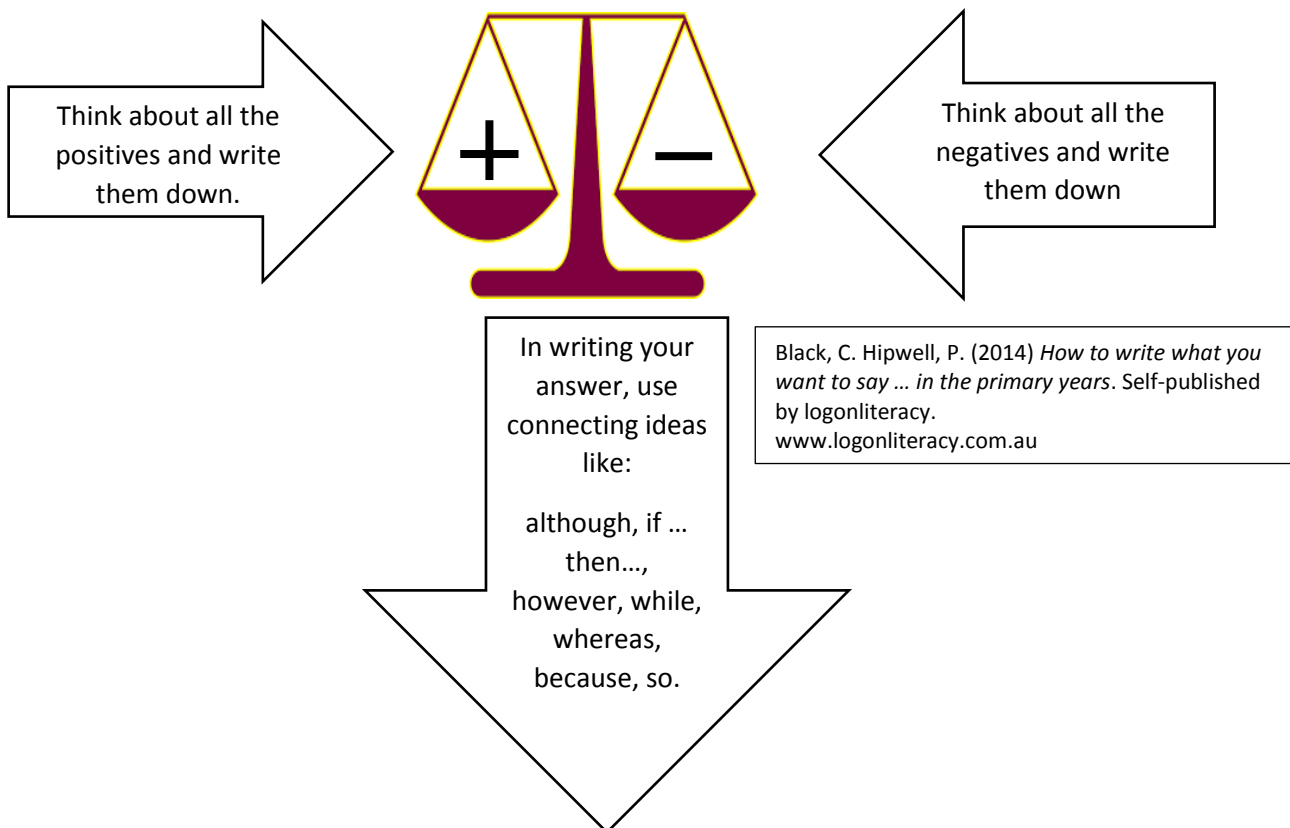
Think about all the positives and write them down.

+

−

Think about all the negatives and write them down

In writing your answer, use connecting ideas like:

although, if … then…, however, while, whereas, because, so.

Black, C. Hipwell, P. (2014) *How to write what you want to say … in the primary years*. Self-published by logonliteracy.
www.logonliteracy.com.au